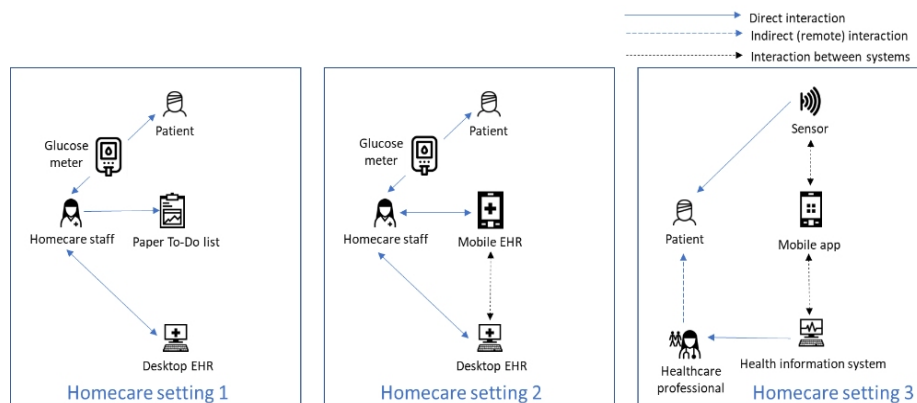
Direct interaction
Indirect (remote) interaction
Interaction between systems

Patient
Glucose meter
Homecare staff
Paper To-Do list
Desktop EHR
Homecare setting 1

Patient
Glucose meter
Homecare staff
Mobile EHR
Desktop EHR
Homecare setting 2

Sensor
Patient
Mobile app
Healthcare professional
Health information system
Homecare setting 3